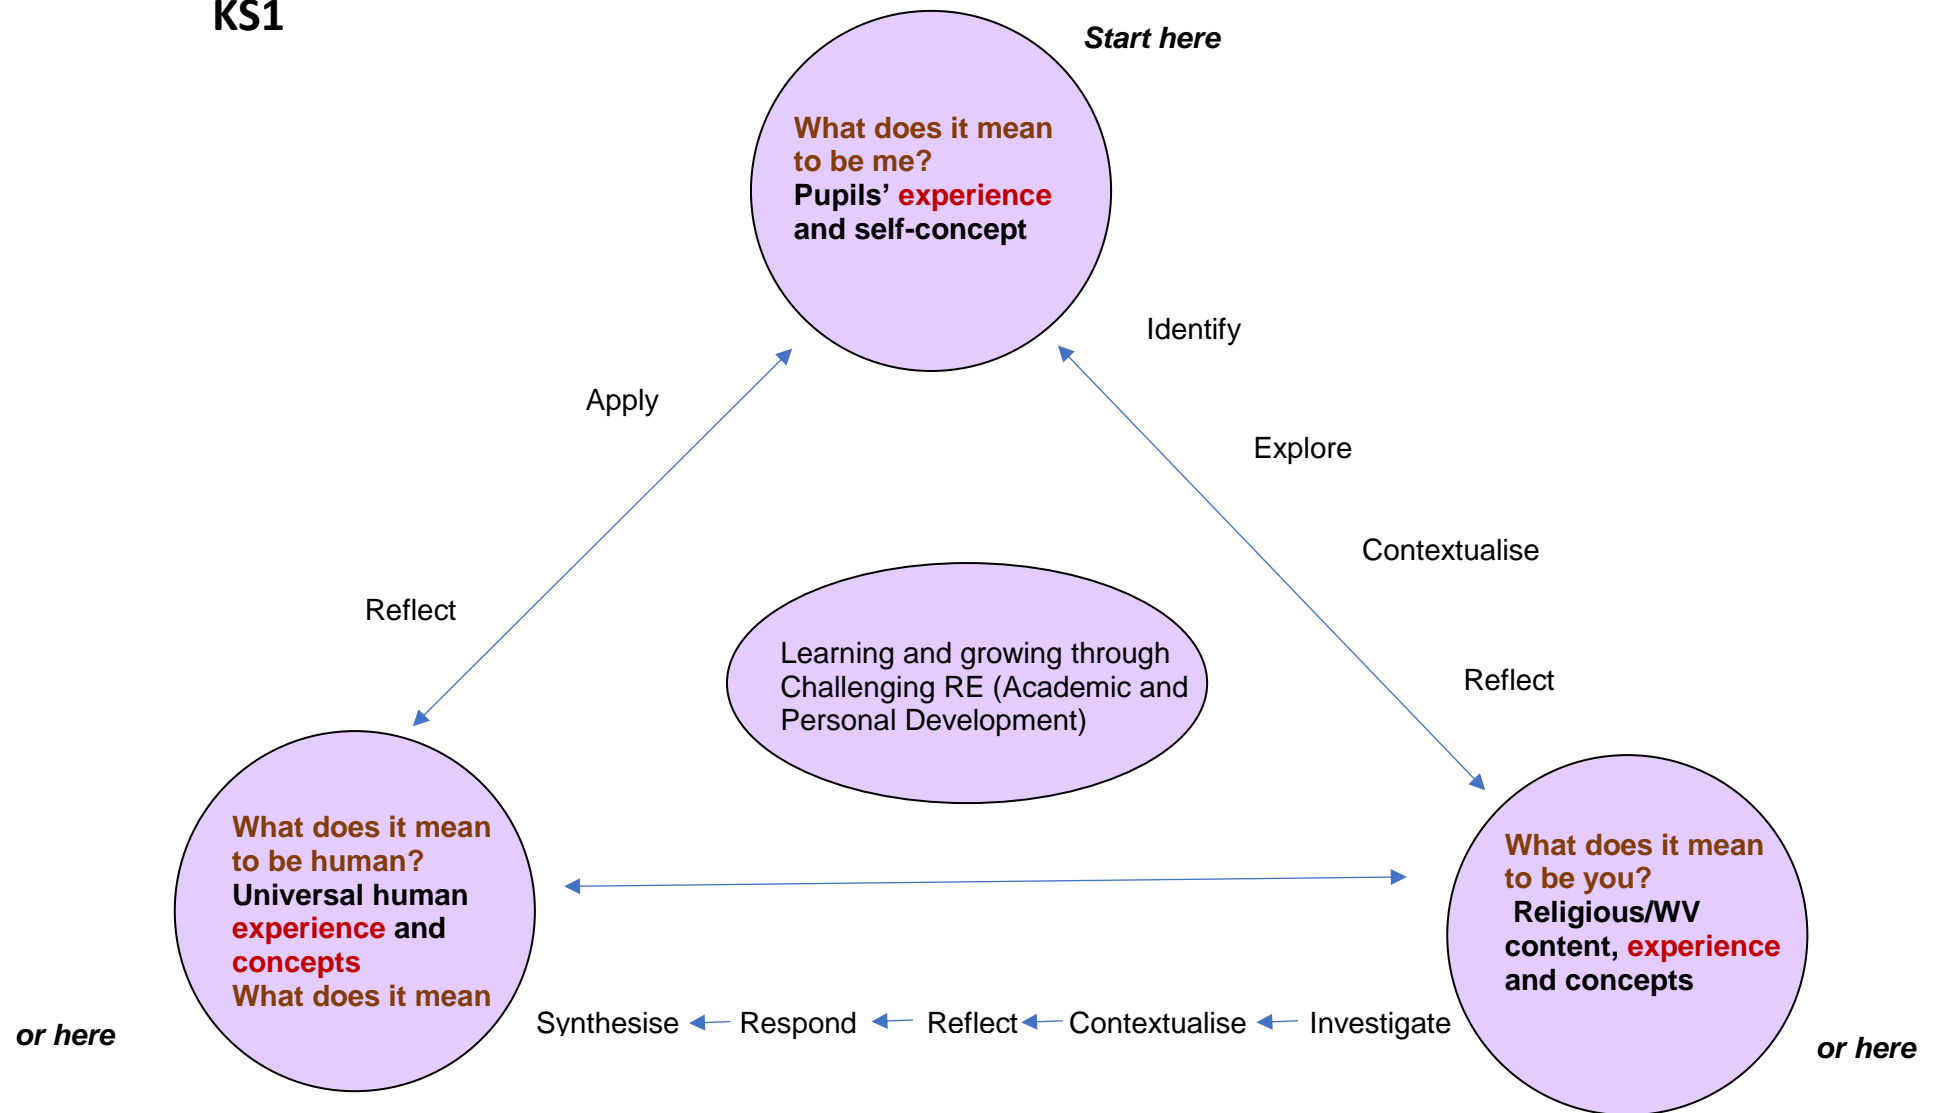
KS1

Start here

What does it mean to be me?
Pupils' experience and self-concept

Identify

Apply

Explore

Contextualise

Reflect

Learning and growing through Challenging RE (Academic and Personal Development)

Reflect

What does it mean to be human?
Universal human experience and concepts
What does it mean

What does it mean to be you?
Religious/WV content, experience and concepts

or here

Synthesise ← Respond ← Reflect ← Contextualise ← Investigate

or here